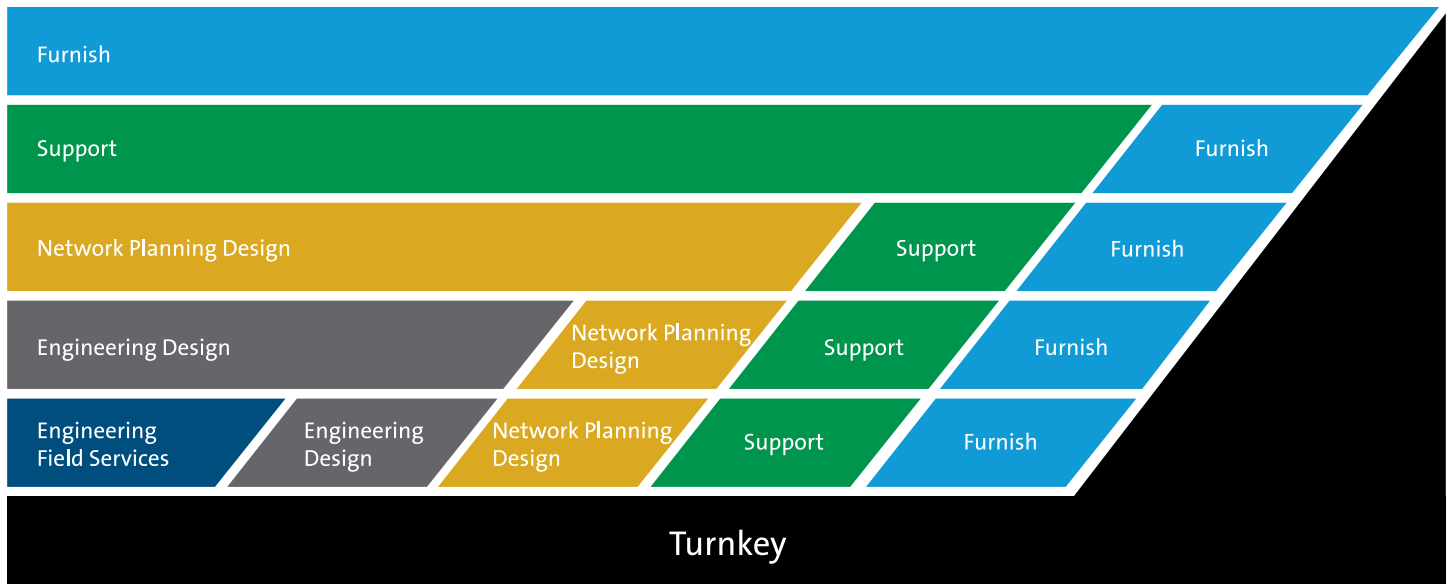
Furnish

Support

Furnish

Network Planning Design

Support

Furnish

Engineering Design

Network Planning Design

Support

Furnish

Engineering Field Services

Engineering Design

Network Planning Design

Support

Furnish

Turnkey